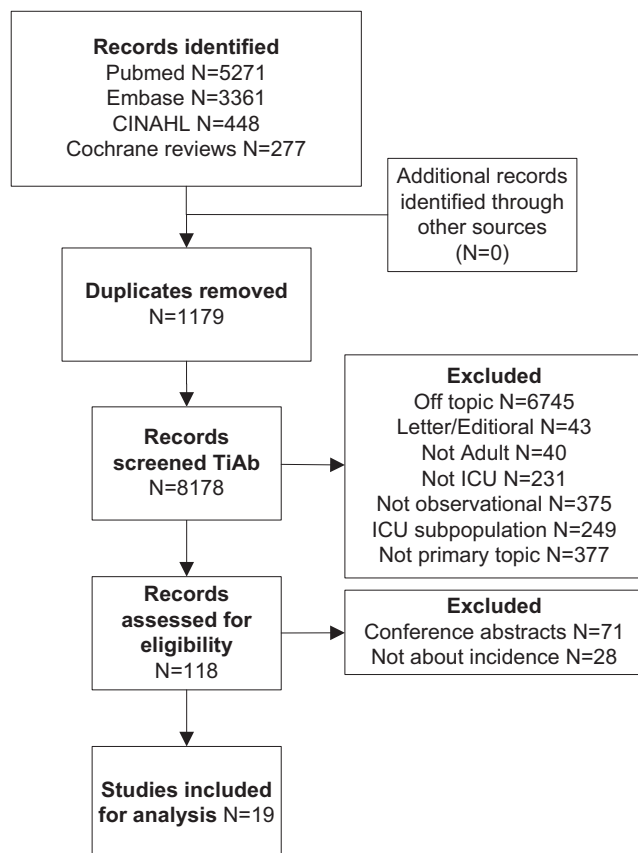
**Records identified**
Pubmed N=5271
Embase N=3361
CINAHL N=448
Cochrane reviews N=277

Additional records identified through other sources (N=0)

**Duplicates removed**
N=1179

**Records screened TiAb**
N=8178

**Excluded**
Off topic N=6745
Letter/Editioral N=43
Not Adult N=40
Not ICU N=231
Not observational N=375
ICU subpopulation N=249
Not primary topic N=377

**Records assessed for eligibility**
N=118

**Excluded**
Conference abstracts N=71
Not about incidence N=28

**Studies included for analysis** N=19